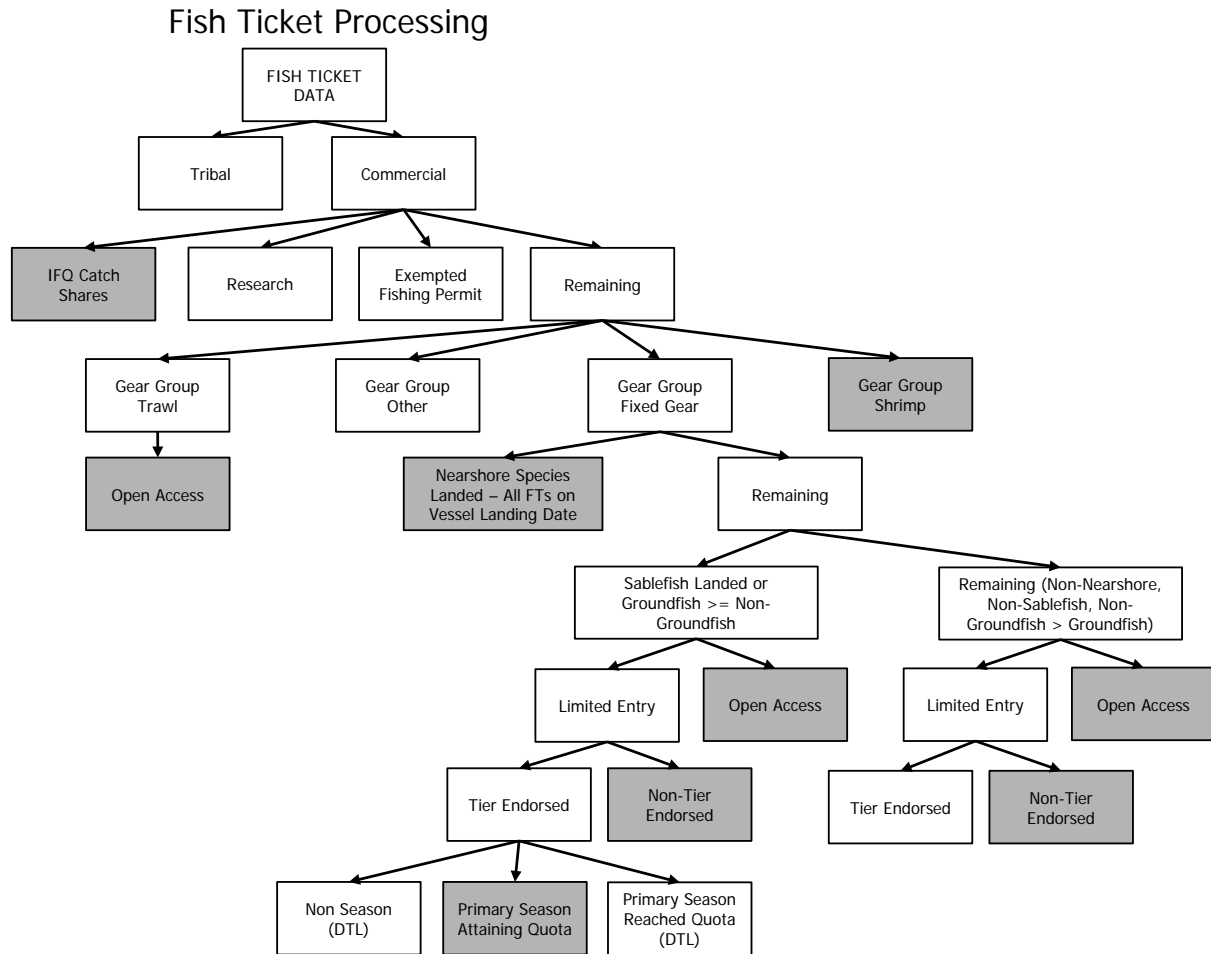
Fish Ticket Processing

FISH TICKET DATA

Tribal

Commercial

IFQ Catch Shares

Research

Exempted Fishing Permit

Remaining

Gear Group Trawl

Gear Group Other

Gear Group Fixed Gear

Gear Group Shrimp

Open Access

Nearshore Species Landed – All FTs on Vessel Landing Date

Remaining

Sablefish Landed or Groundfish >= Non-Groundfish

Remaining (Non-Nearshore, Non-Sablefish, Non-Groundfish > Groundfish)

Limited Entry

Open Access

Limited Entry

Open Access

Tier Endorsed

Non-Tier Endorsed

Tier Endorsed

Non-Tier Endorsed

Non Season (DTL)

Primary Season Attaining Quota

Primary Season Reached Quota (DTL)